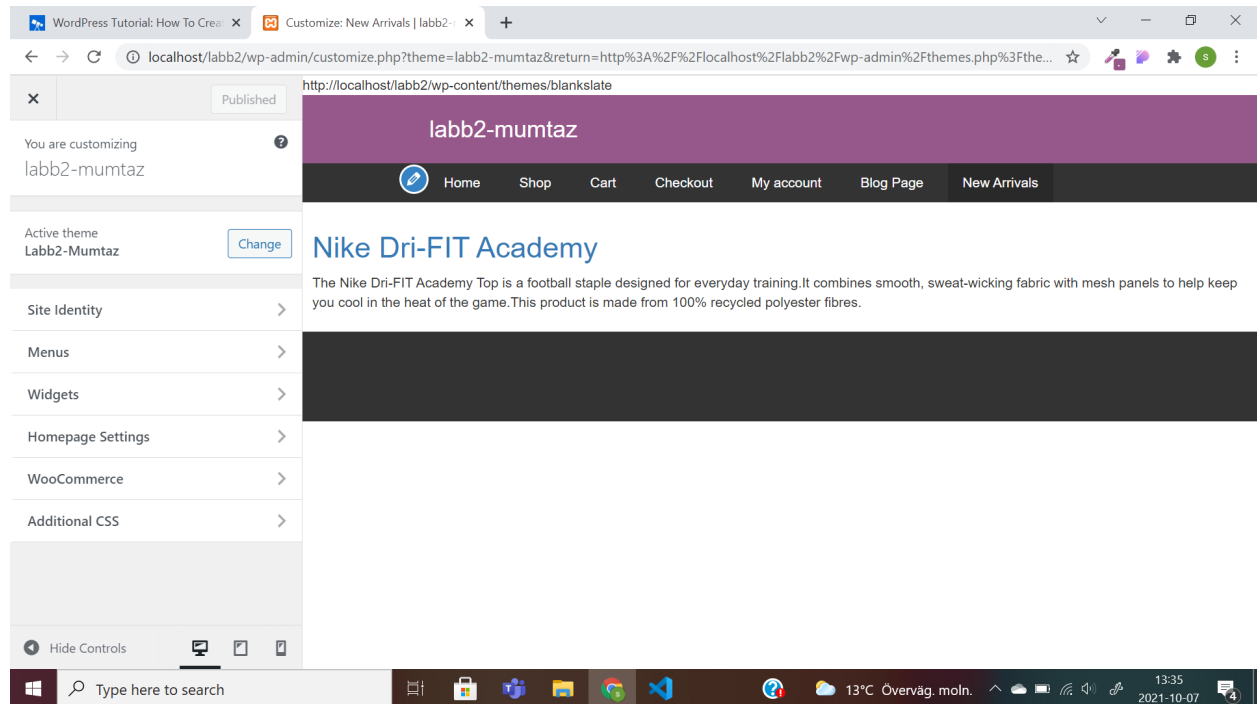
WordPress Tutorial: How To Crea ×
Customize: New Arrivals | labb2- ×
+

localhost/labb2/wp-admin/customize.php?theme=labb2-mumtaz&return=http%3A%2F%2Flocalhost%2Flabb2%2Fwp-admin%2Fthemes.php%3Fthe...

×
Published

You are customizing
labb2-mumtaz

Active theme
Labb2-Mumtaz
Change

Site Identity
Menus
Widgets
Homepage Settings
WooCommerce
Additional CSS

Hide Controls

http://localhost/labb2/wp-content/themes/blankslate

labb2-mumtaz

Home Shop Cart Checkout My account Blog Page New Arrivals

Nike Dri-FIT Academy

The Nike Dri-FIT Academy Top is a football staple designed for everyday training.It combines smooth, sweat-wicking fabric with mesh panels to help keep you cool in the heat of the game.This product is made from 100% recycled polyester fibres.

Type here to search

13°C Överväg. moln.

13:35
2021-10-07

4